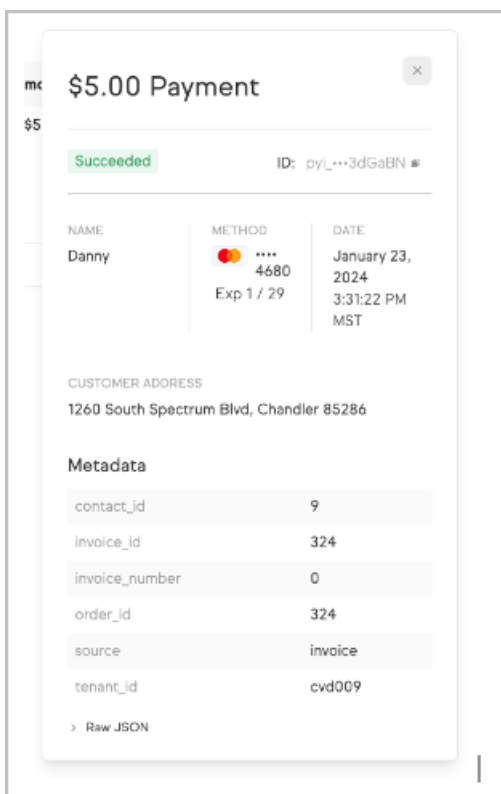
mo
$5

$5.00 Payment

×

Succeeded

ID: pyi_•••3dGaBN

NAME
Danny

METHOD
•••• 4680
Exp 1 / 29

DATE
January 23, 2024
3:31:22 PM MST

CUSTOMER ADDRESS
1260 South Spectrum Blvd, Chandler 85286

Metadata

| | |
|---|---|
| contact_id | 9 |
| invoice_id | 324 |
| invoice_number | 0 |
| order_id | 324 |
| source | invoice |
| tenant_id | cvd009 |

> Raw JSON